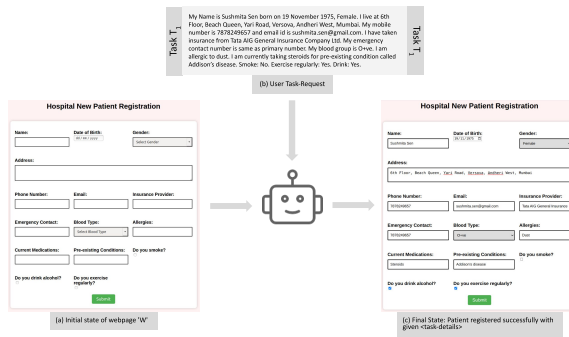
Task $T_1$

My Name is Sushmita Sen born on 19 November 1975, Female. I live at 6th Floor, Beach Queen, Yari Road, Versova, Andheri West, Mumbai. My mobile number is 7878249657 and email id is sushmita.sen@gmail.com. I have taken insurance from Tata AIG General Insurance Company Ltd. My emergency contact number is same as primary number. My blood group is O+ve. I am allergic to dust. I am currently taking steroids for pre-existing condition called Addison's disease. Smoke: No. Exercise regularly: Yes. Drink: Yes.

Task $T_1$

(b) User Task-Request

Hospital New Patient Registration

Name:
Date of Birth:
dd / mm / yyyy
Gender:
Select Gender
Address:
Phone Number:
Email:
Insurance Provider:
Emergency Contact:
Blood Type:
Select Blood Type
Allergies:
Current Medications:
Pre-existing Conditions:
Do you smoke?
Do you drink alcohol?
Do you exercise regularly?
Submit

(a) Initial state of webpage 'W'

Hospital New Patient Registration

Name:
Sushmita Sen
Date of Birth:
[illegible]
Gender:
Female
Address:
6th Floor, Beach Queen, Yari Road, Versova, Andheri West, Mumbai
Phone Number:
7878249657
Email:
sushmita.sen@gmail.com
Insurance Provider:
Tata AIG General Insurance
Emergency Contact:
7878249657
Blood Type:
O+ve
Allergies:
Dust
Current Medications:
Steroids
Pre-existing Conditions:
Addison's Disease
Do you smoke?
Do you drink alcohol?
Do you exercise regularly?
Submit

(c) Final State: Patient registered successfully with given <task-details>